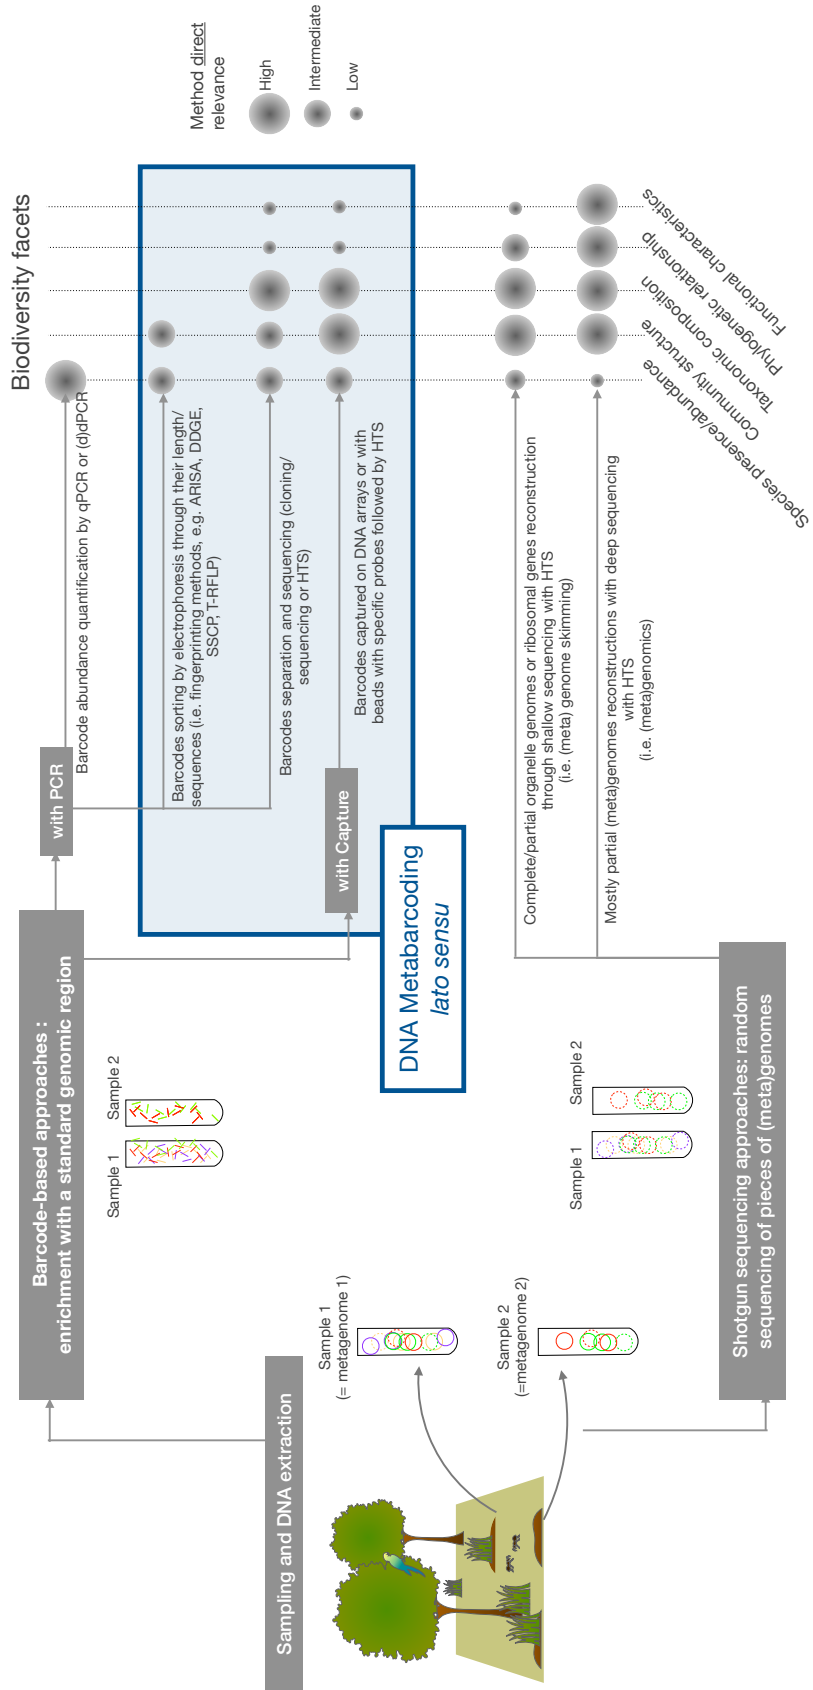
Sampling and DNA extraction

Sample 1
(= metagenome 1)

Sample 2
(=metagenome 2)

Barcode-based approaches : enrichment with a standard genomic region

Sample 1

Sample 2

Shotgun sequencing approaches: random sequencing of pieces of (meta)genomes

Sample 1

Sample 2

DNA Metabarcoding
lato sensu

with PCR

with Capture

Barcode abundance quantification by qPCR or (d)dPCR

Barcodes sorting by electrophoresis through their length/sequences (i.e. fingerprinting methods, e.g. ARISA, DDGE, SSCP, T-RFLP)

Barcodes separation and sequencing (cloning/sequencing or HTS)

Barcodes captured on DNA arrays or with beads with specific probes followed by HTS

Complete/partial organelle genomes or ribosomal genes reconstruction through shallow sequencing with HTS
(i.e. (meta) genome skimming)

Mostly partial (meta)genomes reconstructions with deep sequencing with HTS
(i.e. (meta)genomics)

Biodiversity facets

Species presence/abundance

Community structure

Taxonomic composition

Phylogenetic relationship

Functional characteristics

Method direct relevance

High

Intermediate

Low